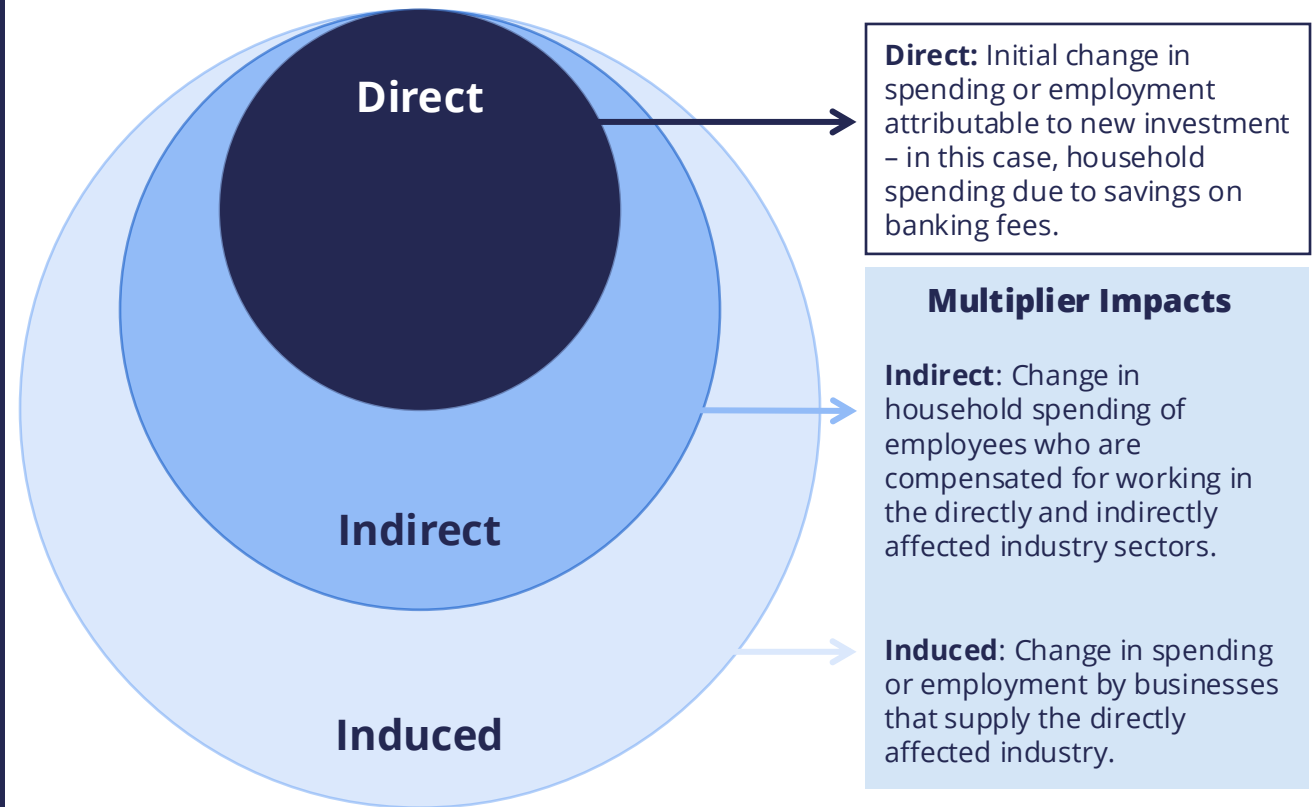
Direct

Indirect

Induced

Direct: Initial change in spending or employment attributable to new investment – in this case, household spending due to savings on banking fees.

Multiplier Impacts

Indirect: Change in household spending of employees who are compensated for working in the directly and indirectly affected industry sectors.

Induced: Change in spending or employment by businesses that supply the directly affected industry.